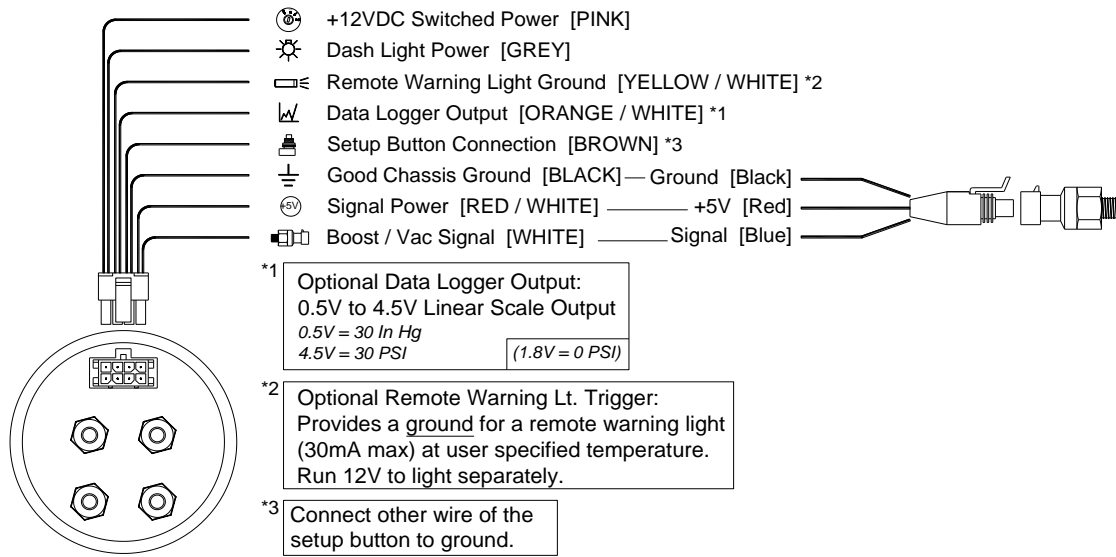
+12VDC Switched Power [PINK]

Dash Light Power [GREY]

Remote Warning Light Ground [YELLOW / WHITE] *2

Data Logger Output [ORANGE / WHITE] *1

Setup Button Connection [BROWN] *3

Good Chassis Ground [BLACK] — Ground [Black]

+5V Signal Power [RED / WHITE] — +5V [Red]

Boost / Vac Signal [WHITE] — Signal [Blue]

*1 Optional Data Logger Output:
0.5V to 4.5V Linear Scale Output
0.5V = 30 In Hg
4.5V = 30 PSI (1.8V = 0 PSI)

*2 Optional Remote Warning Lt. Trigger:
Provides a ground for a remote warning light (30mA max) at user specified temperature.
Run 12V to light separately.

*3 Connect other wire of the setup button to ground.